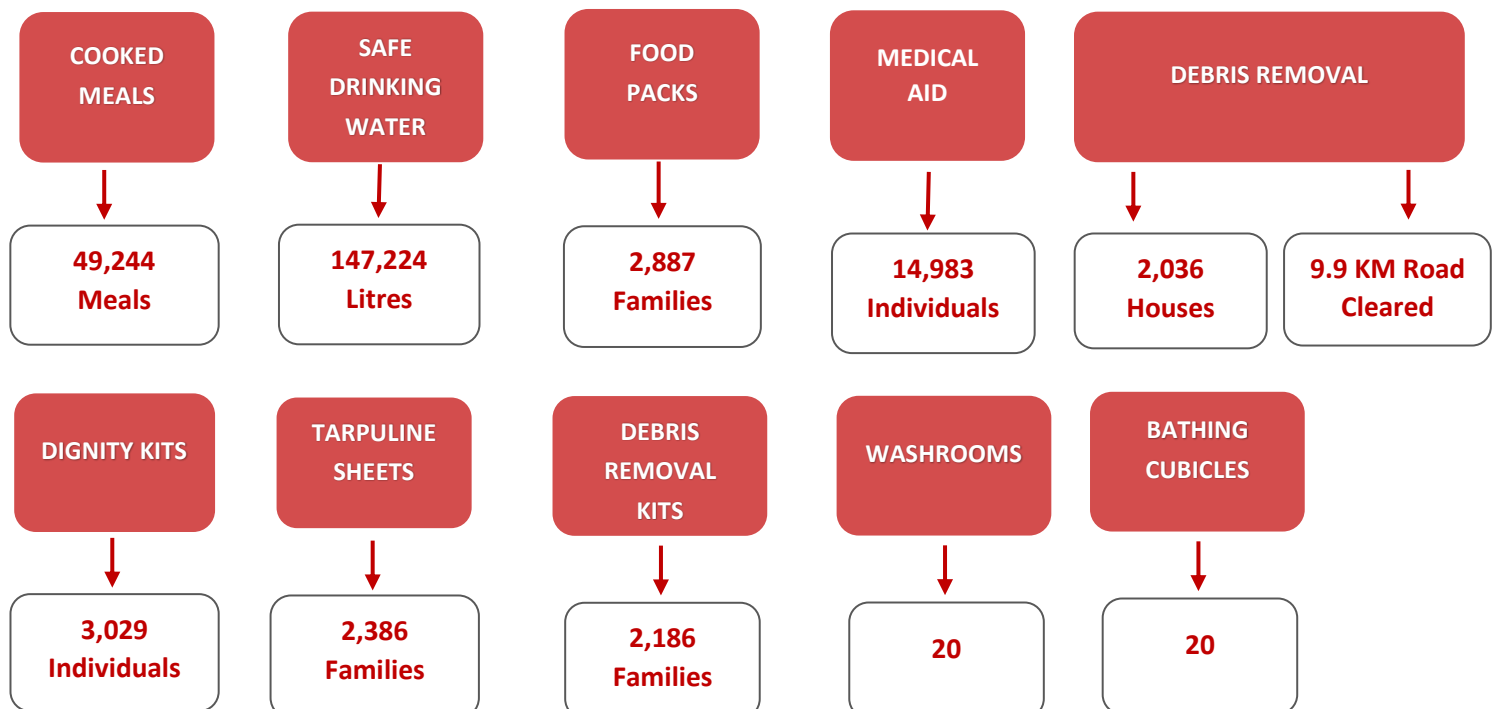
COOKED MEALS

49,244 Meals

SAFE DRINKING WATER

147,224 Litres

FOOD PACKS

2,887 Families

MEDICAL AID

14,983 Individuals

DEBRIS REMOVAL

2,036 Houses

9.9 KM Road Cleared

DIGNITY KITS

3,029 Individuals

TARPULINE SHEETS

2,386 Families

DEBRIS REMOVAL KITS

2,186 Families

WASHROOMS

20

BATHING CUBICLES

20